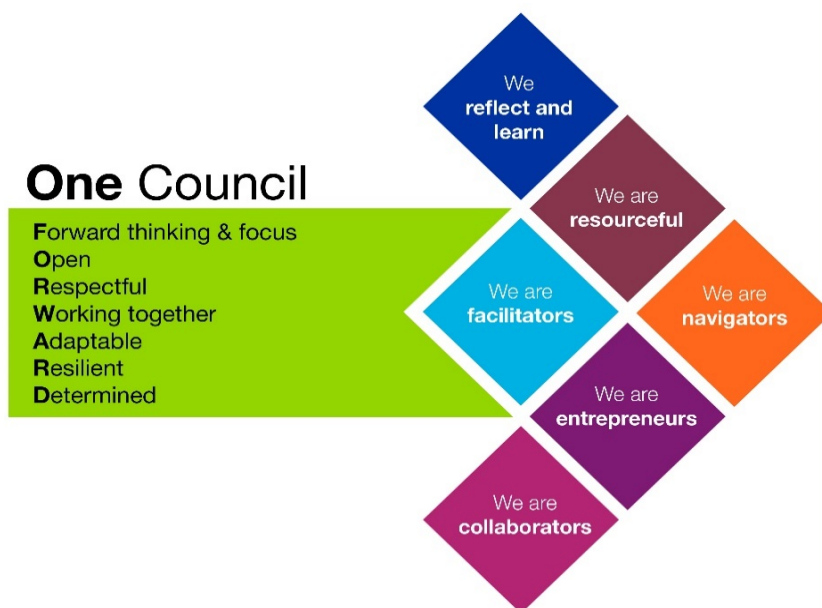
One Council

Forward thinking & focus
Open
Respectful
Working together
Adaptable
Resilient
Determined

We reflect and learn

We are resourceful

We are facilitators

We are navigators

We are entrepreneurs

We are collaborators